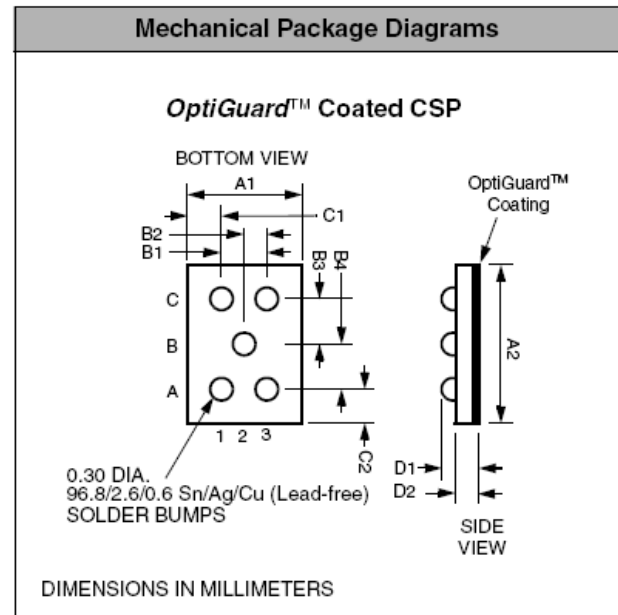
Mechanical Package Diagrams

OptiGuard™ Coated CSP

BOTTOM VIEW

A1

C1

B2

B1

B3

B4

C

B

A

1 2 3

C2

OptiGuard™ Coating

A2

D1

D2

0.30 DIA.
96.8/2.6/0.6 Sn/Ag/Cu (Lead-free)
SOLDER BUMPS

SIDE VIEW

DIMENSIONS IN MILLIMETERS